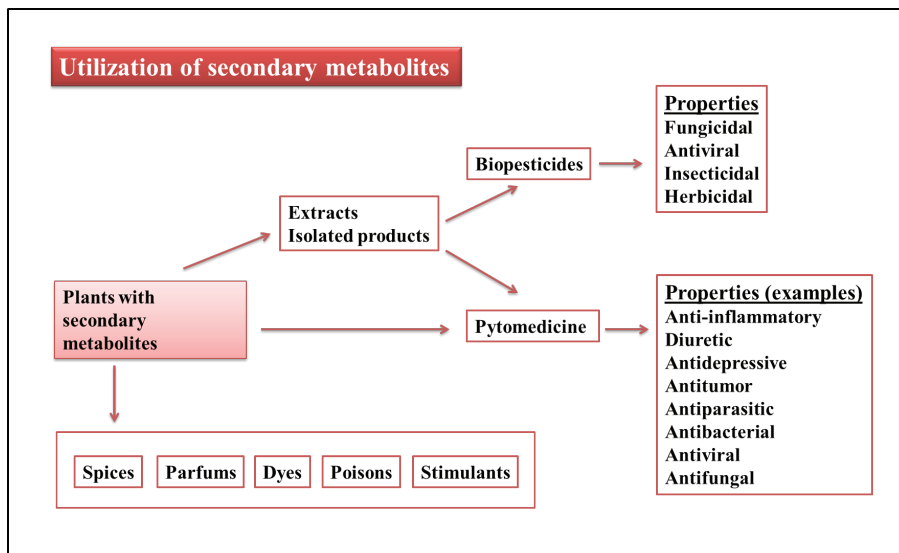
Utilization of secondary metabolites

Plants with secondary metabolites

Extracts
Isolated products

Biopesticides

Properties
Fungicidal
Antiviral
Insecticidal
Herbicidal

Pytomedicine

Properties (examples)
Anti-inflammatory
Diuretic
Antidepressive
Antitumor
Antiparasitic
Antibacterial
Antiviral
Antifungal

Spices
Parfums
Dyes
Poisons
Stimulants